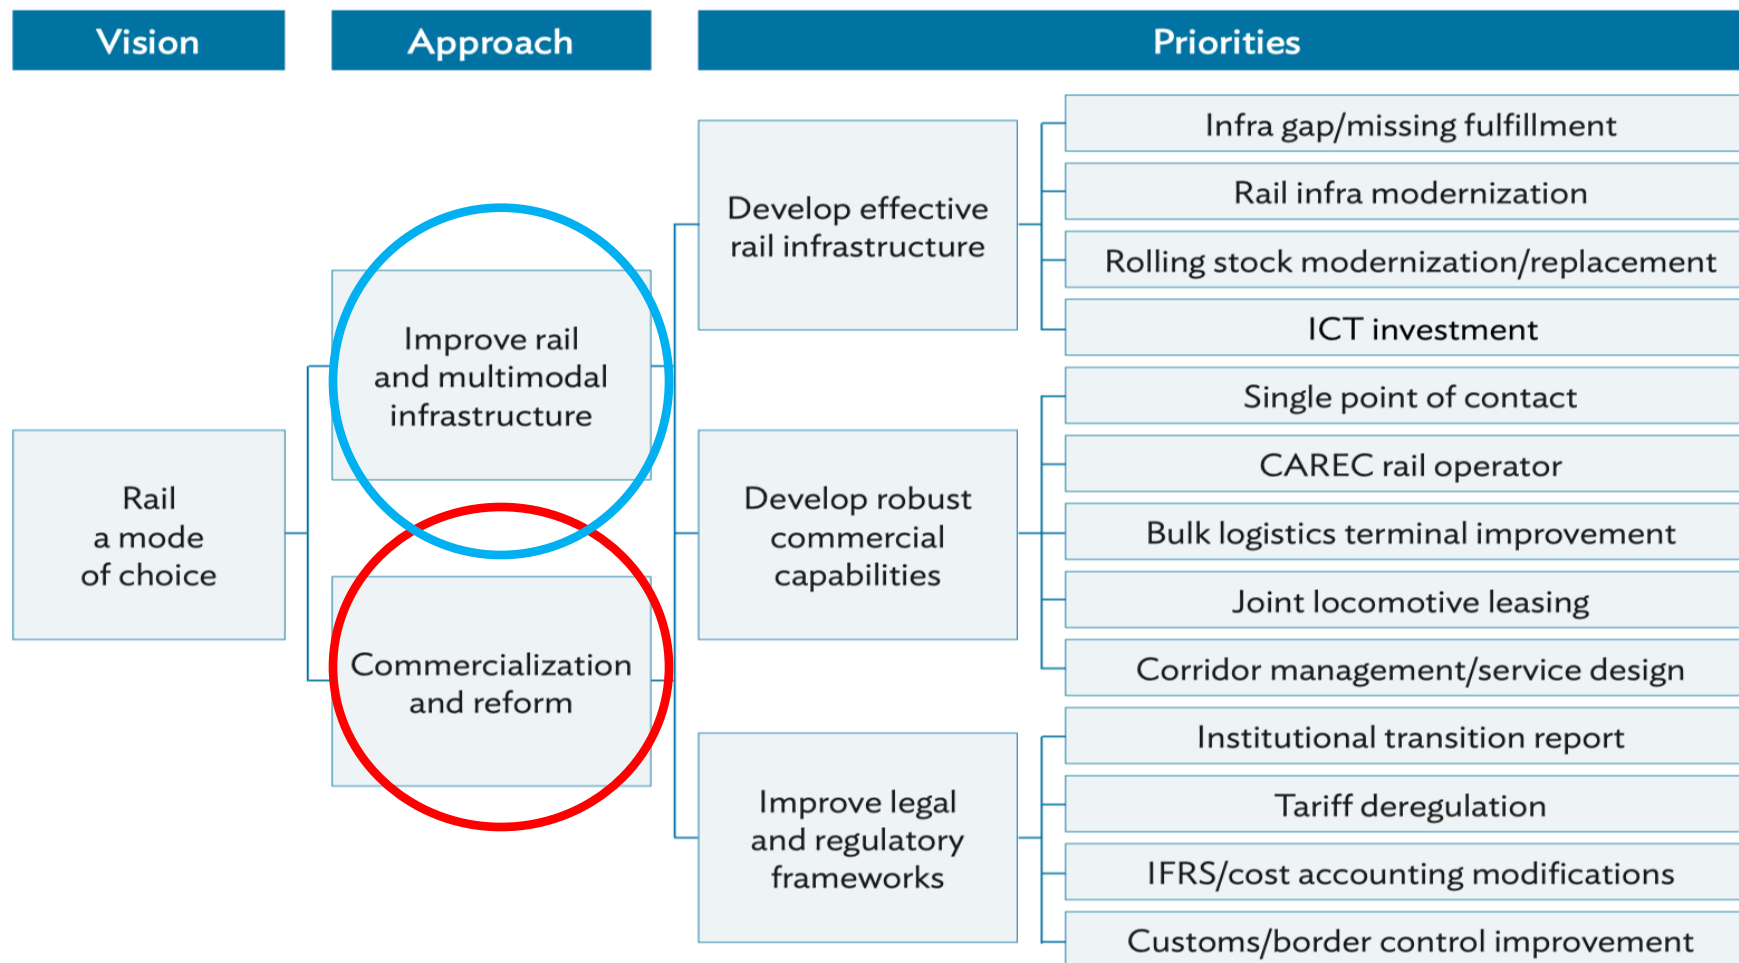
Vision

Approach

Priorities

Rail a mode of choice

Improve rail and multimodal infrastructure

Commercialization and reform

Develop effective rail infrastructure

Develop robust commercial capabilities

Improve legal and regulatory frameworks

Infra gap/missing fulfillment

Rail infra modernization

Rolling stock modernization/replacement

ICT investment

Single point of contact

CAREC rail operator

Bulk logistics terminal improvement

Joint locomotive leasing

Corridor management/service design

Institutional transition report

Tariff deregulation

IFRS/cost accounting modifications

Customs/border control improvement